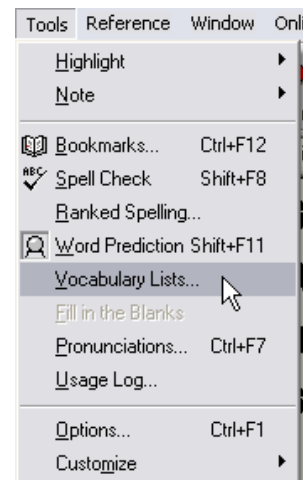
Tools Reference Window Onl

Highlight
Note

Bookmarks... Ctrl+F12
Spell Check Shift+F8
Ranked Spelling...
Word Prediction Shift+F11
Vocabulary Lists...
Fill in the Blanks
Pronunciations... Ctrl+F7
Usage Log...

Options... Ctrl+F1
Customize